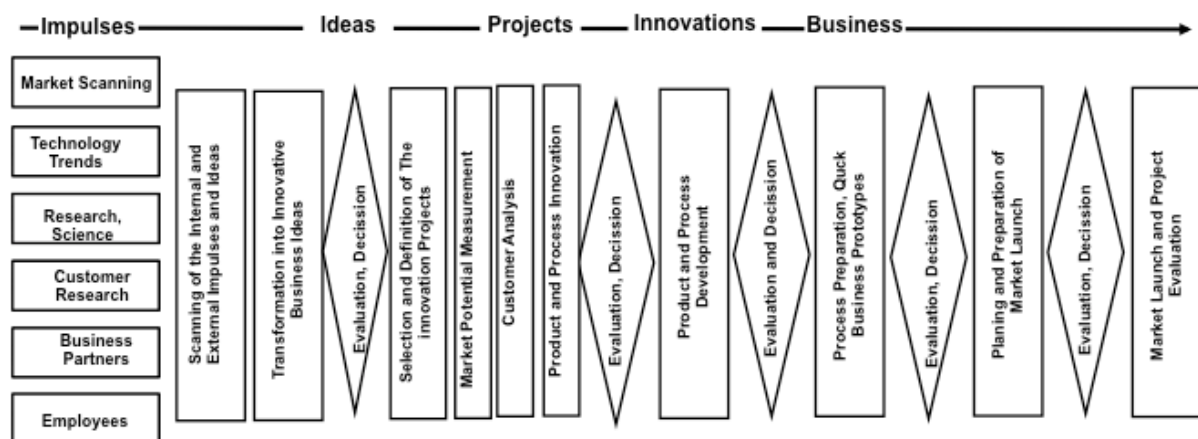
Impulses Ideas Projects Innovations Business

Market Scanning

Technology Trends

Research, Science

Customer Research

Business Partners

Employees

Scanning of the Internal and External Impulses and Ideas

Transformation into Innovative Business Ideas

Evaluation, Decission

Selection and Definition of The innovation Projects

Market Potential Measurement

Customer Analysis

Product and Process Innovation

Evaluation, Decission

Product and Process Development

Evaluation and Decission

Process Preparation, Quck Business Prototypes

Evaluation, Decission

Planing and Preparation of Market Launch

Evaluation, Decission

Market Launch and Project Evaluation